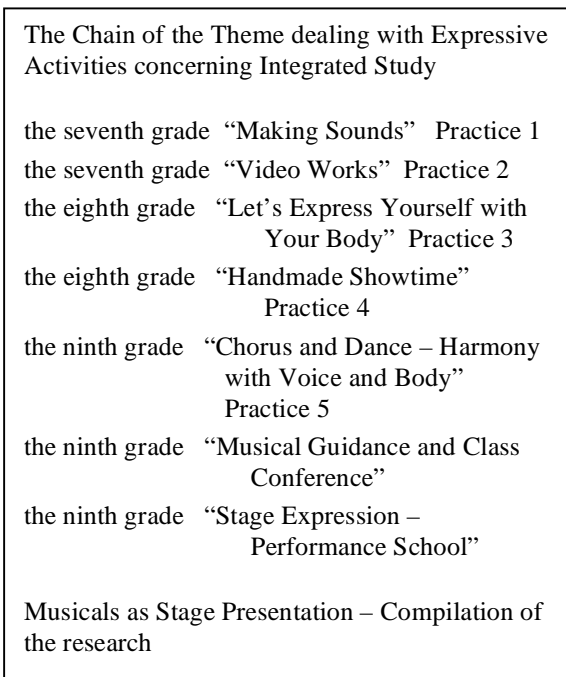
The Chain of the Theme dealing with Expressive Activities concerning Integrated Study

the seventh grade “Making Sounds” Practice 1
the seventh grade “Video Works” Practice 2
the eighth grade “Let’s Express Yourself with Your Body” Practice 3
the eighth grade “Handmade Showtime” Practice 4
the ninth grade “Chorus and Dance – Harmony with Voice and Body” Practice 5
the ninth grade “Musical Guidance and Class Conference”
the ninth grade “Stage Expression – Performance School”

Musicals as Stage Presentation – Compilation of the research